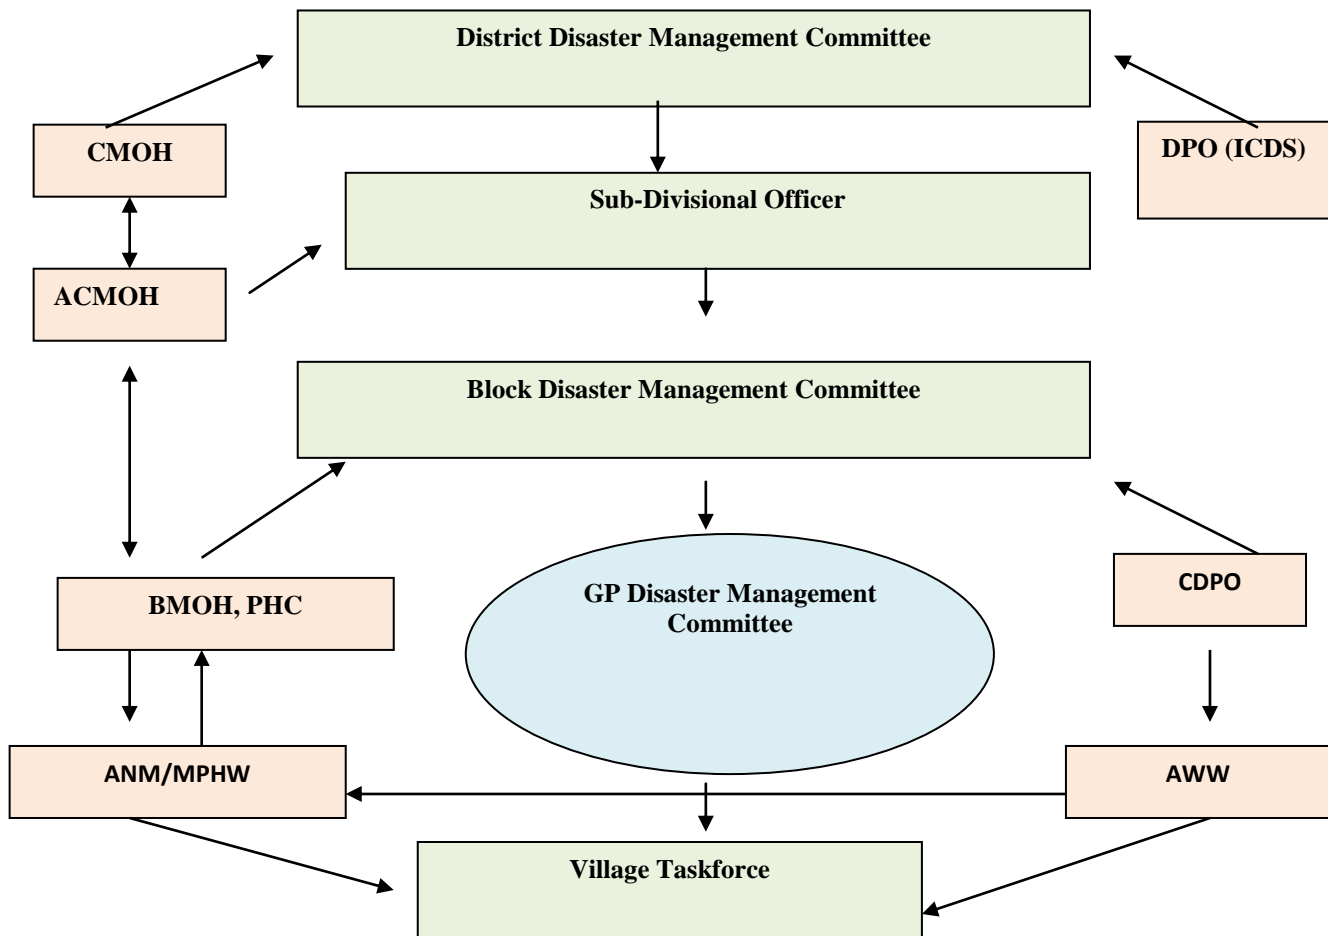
District Disaster Management Committee

CMOH

DPO (ICDS)

Sub-Divisional Officer

ACMOH

Block Disaster Management Committee

BMOH, PHC

GP Disaster Management Committee

CDPO

ANM/MPHW

AWW

Village Taskforce